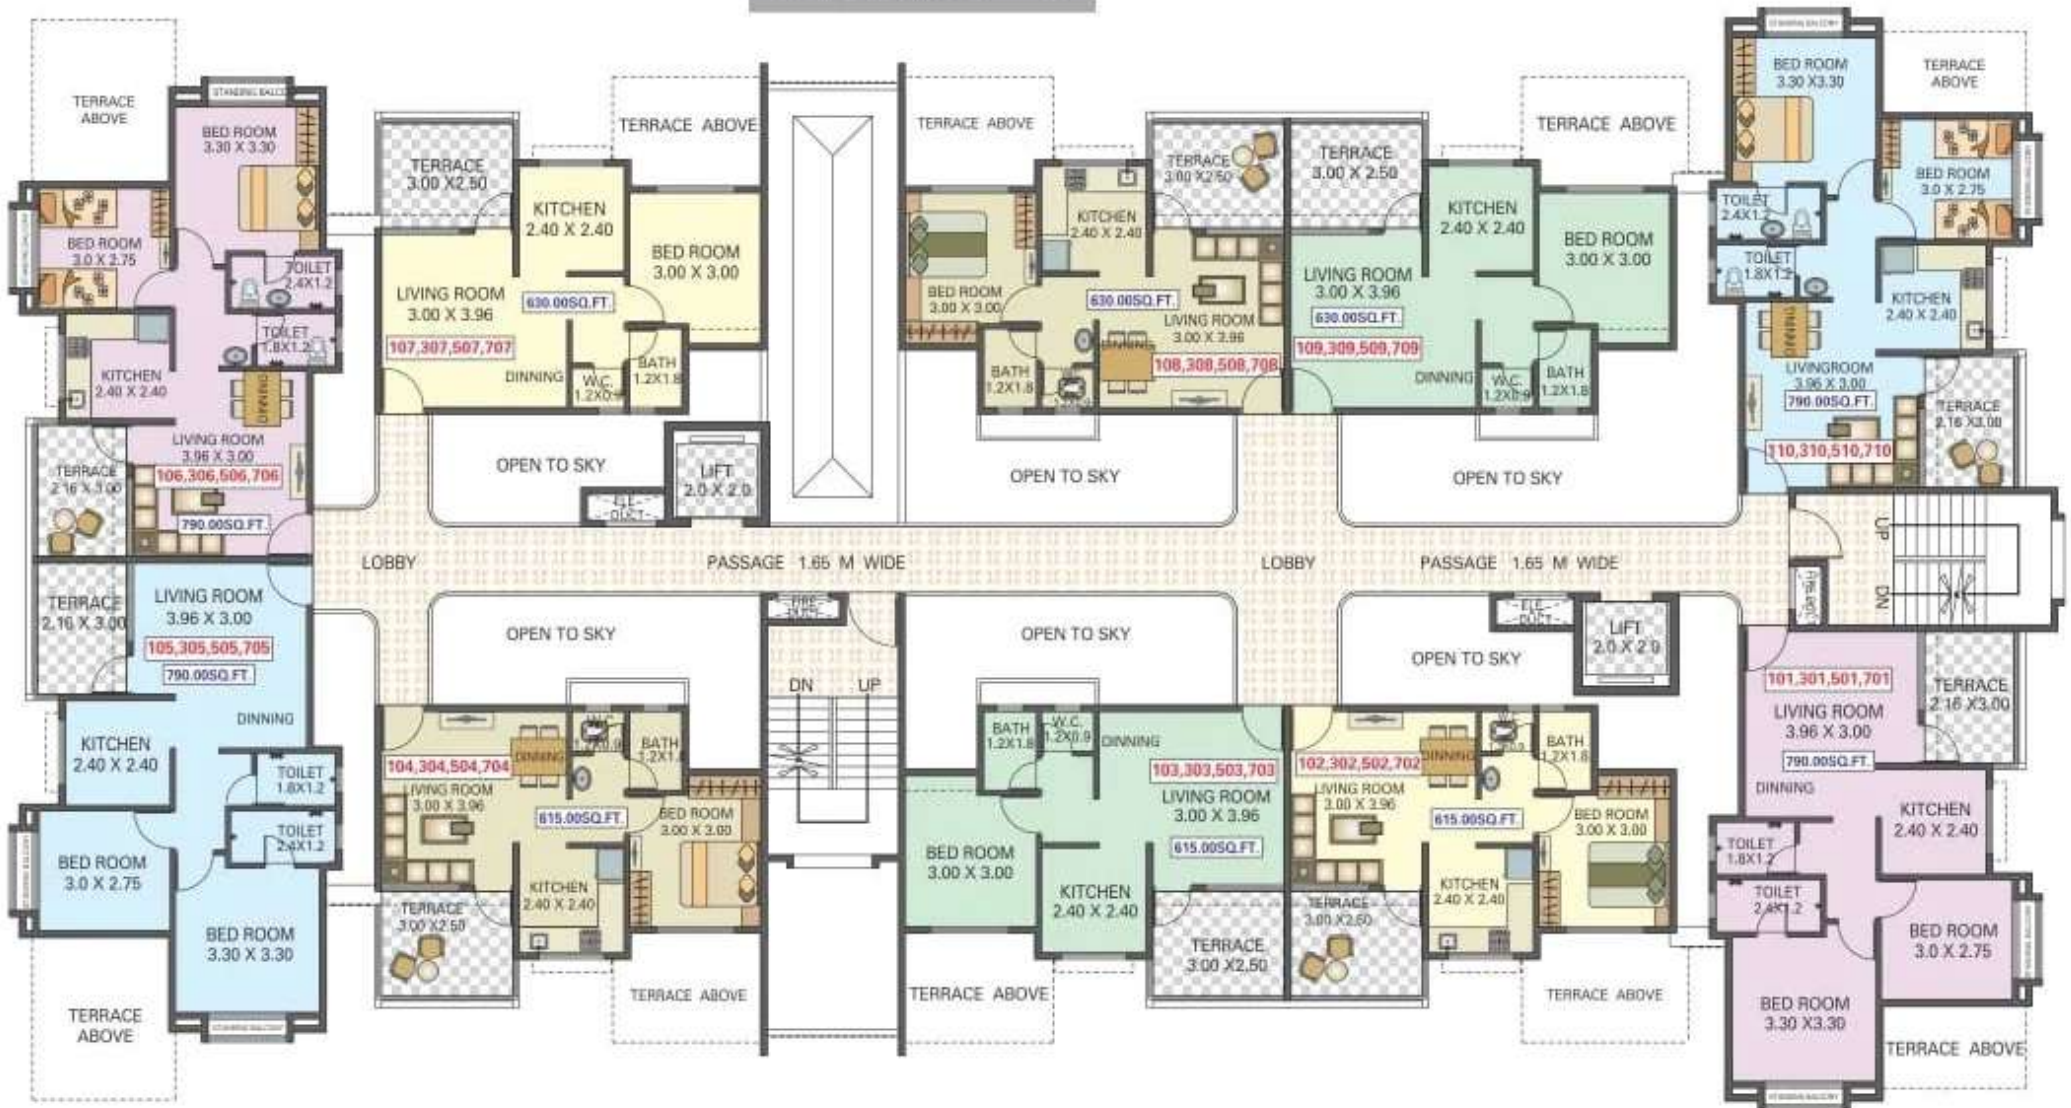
TERRACE ABOVE

STANDING BALCONY

BED ROOM 3.30 X 3.30

BED ROOM 3.0 X 2.75

TOILET 2.4X1.2

TOILET 1.8X1.2

KITCHEN 2.40 X 2.40

DINNING

LIVING ROOM 3.96 X 3.00

TERRACE 2.16 X 3.00

106,306,506,706

790.00SQ.FT.

TERRACE 3.00 X2.50

TERRACE ABOVE

KITCHEN 2.40 X 2.40

BED ROOM 3.00 X 3.00

LIVING ROOM 3.00 X 3.96

630.00SQ.FT.

107,307,507,707

DINNING

W.C. 1.2X0.9

BATH 1.2X1.8

OPEN TO SKY

LIFT 2.0 X 2.0

ELE. DUCT

TERRACE ABOVE

TERRACE 3.00 X2.50

KITCHEN 2.40 X 2.40

BED ROOM 3.00 X 3.00

630.00SQ.FT.

LIVING ROOM 3.00 X 3.96

BATH 1.2X1.8

108,308,508,708

OPEN TO SKY

TERRACE 3.00 X 2.50

TERRACE ABOVE

KITCHEN 2.40 X 2.40

BED ROOM 3.00 X 3.00

LIVING ROOM 3.00 X 3.96

630.00SQ.FT.

109,309,509,709

DINNING

W.C. 1.2X0.9

BATH 1.2X1.8

OPEN TO SKY

STANDING BALCONY

BED ROOM 3.30 X3.30

TERRACE ABOVE

BED ROOM 3.0 X 2.75

TOILET 2.4X1.2

TOILET 1.8X1.2

KITCHEN 2.40 X 2.40

DINNING

LIVINGROOM 3.96 X 3.00

790.00SQ.FT.

TERRACE 2.16 X3.00

110,310,510,710

UP

DN

FIRE DUCT

LOBBY

PASSAGE 1.65 M WIDE

LOBBY

PASSAGE 1.65 M WIDE

TERRACE 2.16 X 3.00

LIVING ROOM 3.96 X 3.00

105,305,505,705

790.00SQ.FT.

DINNING

KITCHEN 2.40 X 2.40

TOILET 1.8X1.2

TOILET 2.4X1.2

BED ROOM 3.0 X 2.75

BED ROOM 3.30 X 3.30

TERRACE ABOVE

STANDING BALCONY

OPEN TO SKY

FIRE DUCT

DN

UP

104,304,504,704

DINNING

W.C. 1.2X0.9

BATH 1.2X1.8

LIVING ROOM 3.00 X 3.96

615.00SQ.FT.

BED ROOM 3.00 X 3.00

KITCHEN 2.40 X 2.40

TERRACE 3.00 X2.50

TERRACE ABOVE

OPEN TO SKY

BATH 1.2X1.8

W.C. 1.2X0.9

DINNING

103,303,503,703

LIVING ROOM 3.00 X 3.96

615.00SQ.FT.

BED ROOM 3.00 X 3.00

KITCHEN 2.40 X 2.40

TERRACE 3.00 X2.50

TERRACE ABOVE

OPEN TO SKY

ELE. DUCT

LIFT 2.0 X 2.0

102,302,502,702

DINNING

BATH 1.2X1.8

LIVING ROOM 3.00 X 3.96

615.00SQ.FT.

BED ROOM 3.00 X 3.00

KITCHEN 2.40 X 2.40

TERRACE 3.00 X2.50

TERRACE ABOVE

FIRE DUCT

101,301,501,701

TERRACE 2.16 X3.00

LIVING ROOM 3.96 X 3.00

790.00SQ.FT.

DINNING

KITCHEN 2.40 X 2.40

TOILET 1.8X1.2

TOILET 2.4X1.2

BED ROOM 3.0 X 2.75

BED ROOM 3.30 X3.30

TERRACE ABOVE

STANDING BALCONY